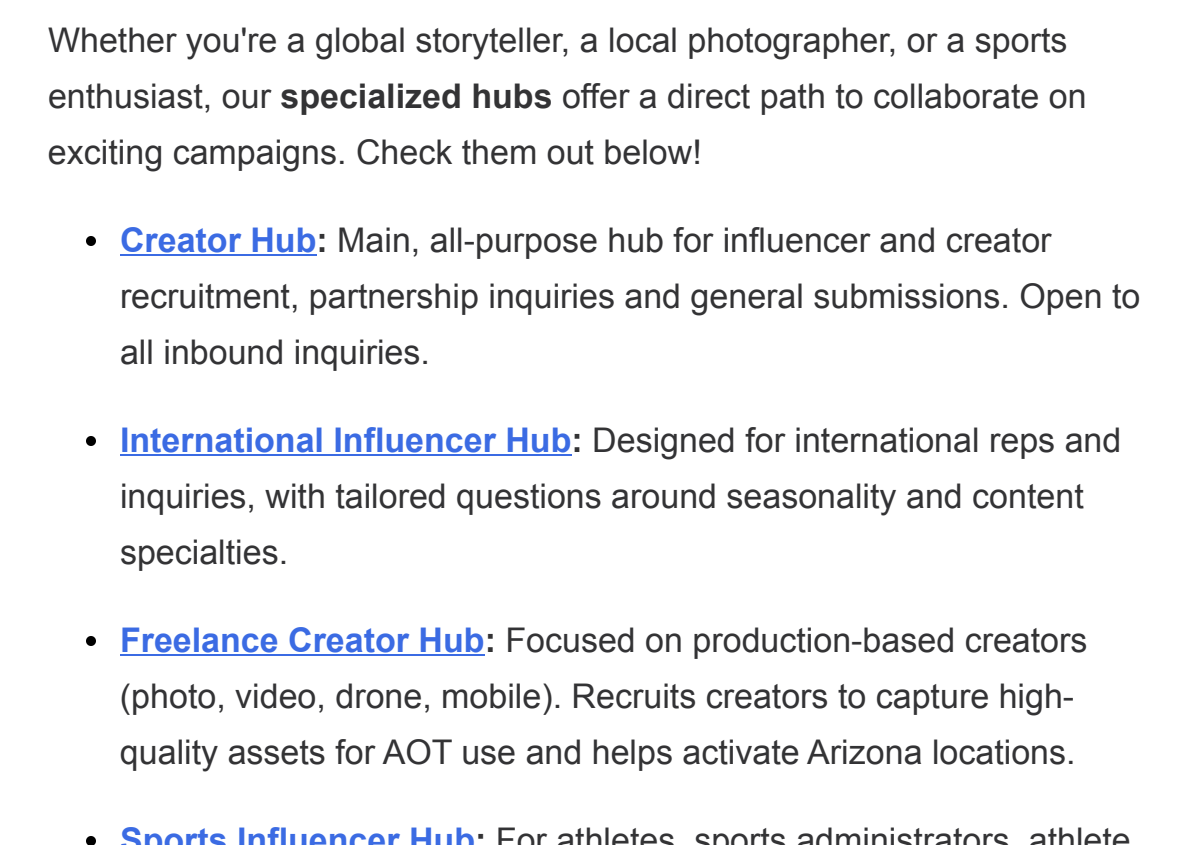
Whether you're a global storyteller, a local photographer, or a sports enthusiast, our **specialized hubs** offer a direct path to collaborate on exciting campaigns. Check them out below!

- **Creator Hub:** Main, all-purpose hub for influencer and creator recruitment, partnership inquiries and general submissions. Open to all inbound inquiries.

- **International Influencer Hub:** Designed for international reps and inquiries, with tailored questions around seasonality and content specialties.

- **Freelance Creator Hub:** Focused on production-based creators (photo, video, drone, mobile). Recruits creators to capture high-quality assets for AOT use and helps activate Arizona locations.

- **Sports Influencer Hub:** For athletes, sports administrators, athlete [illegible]